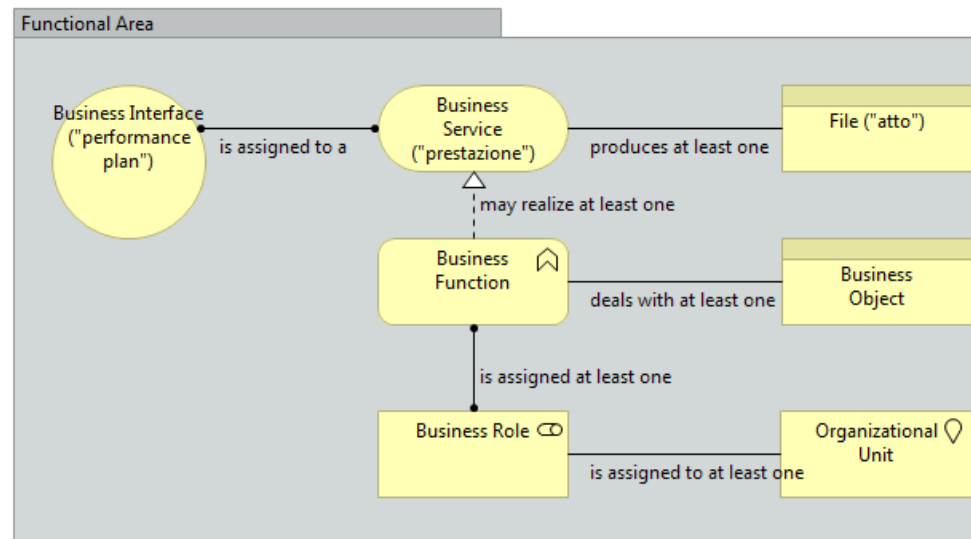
Functional Area

Business Interface ("performance plan")

is assigned to a

Business Service ("prestazione")

produces at least one

File ("atto")

may realize at least one

Business Function

deals with at least one

Business Object

is assigned at least one

Business Role

is assigned to at least one

Organizational Unit